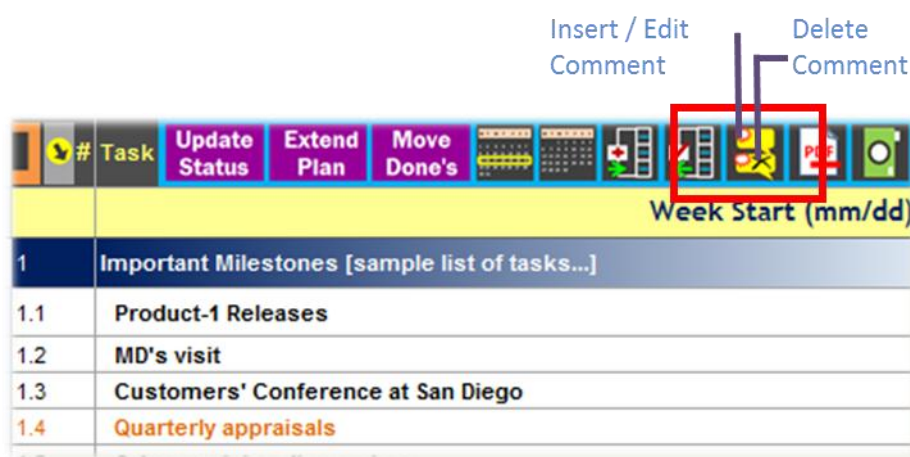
Insert / Edit Comment

Delete Comment

# Task Update Status Extend Plan Move Done's

Week Start (mm/dd)

| | |
|---|---|
| 1 | Important Milestones [sample list of tasks...] |
| 1.1 | Product-1 Releases |
| 1.2 | MD's visit |
| 1.3 | Customers' Conference at San Diego |
| 1.4 | Quarterly appraisals |